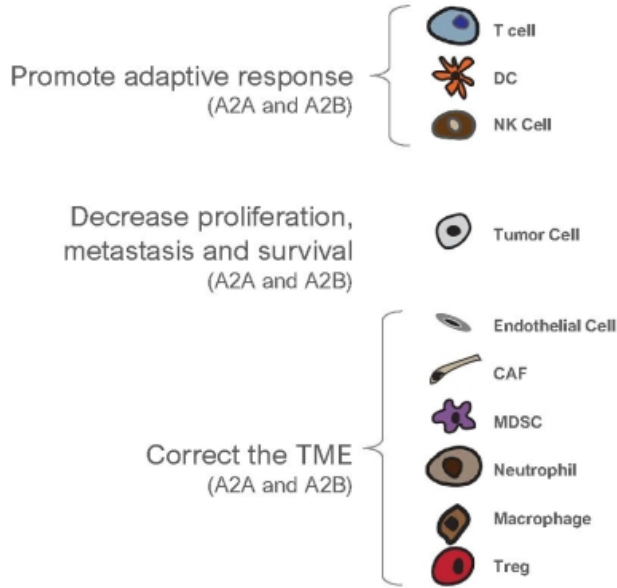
Promote adaptive response
(A2A and A2B)

T cell
DC
NK Cell

Decrease proliferation, metastasis and survival
(A2A and A2B)

Tumor Cell

Correct the TME
(A2A and A2B)

Endothelial Cell
CAF
MDSC
Neutrophil
Macrophage
Treg